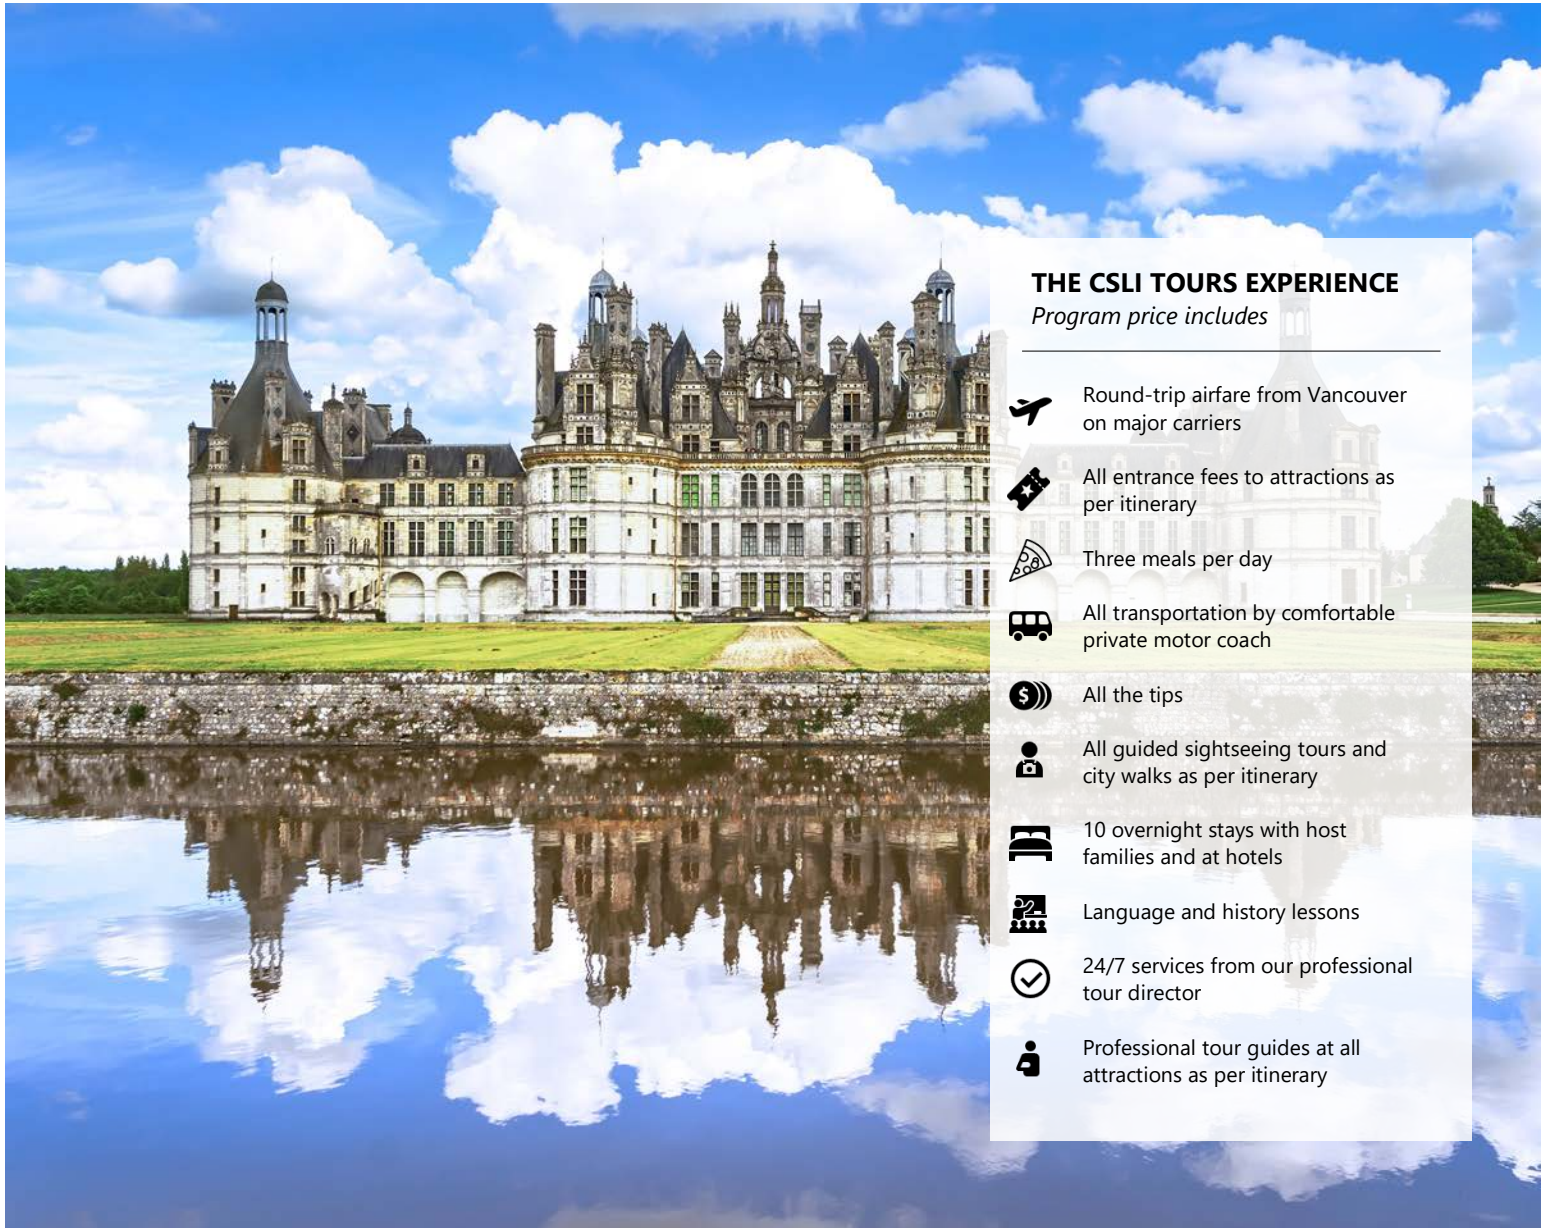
THE CSLI TOURS EXPERIENCE
*Program price includes*

Round-trip airfare from Vancouver on major carriers

All entrance fees to attractions as per itinerary

Three meals per day

All transportation by comfortable private motor coach

All the tips

All guided sightseeing tours and city walks as per itinerary

10 overnight stays with host families and at hotels

Language and history lessons

24/7 services from our professional tour director

Professional tour guides at all attractions as per itinerary